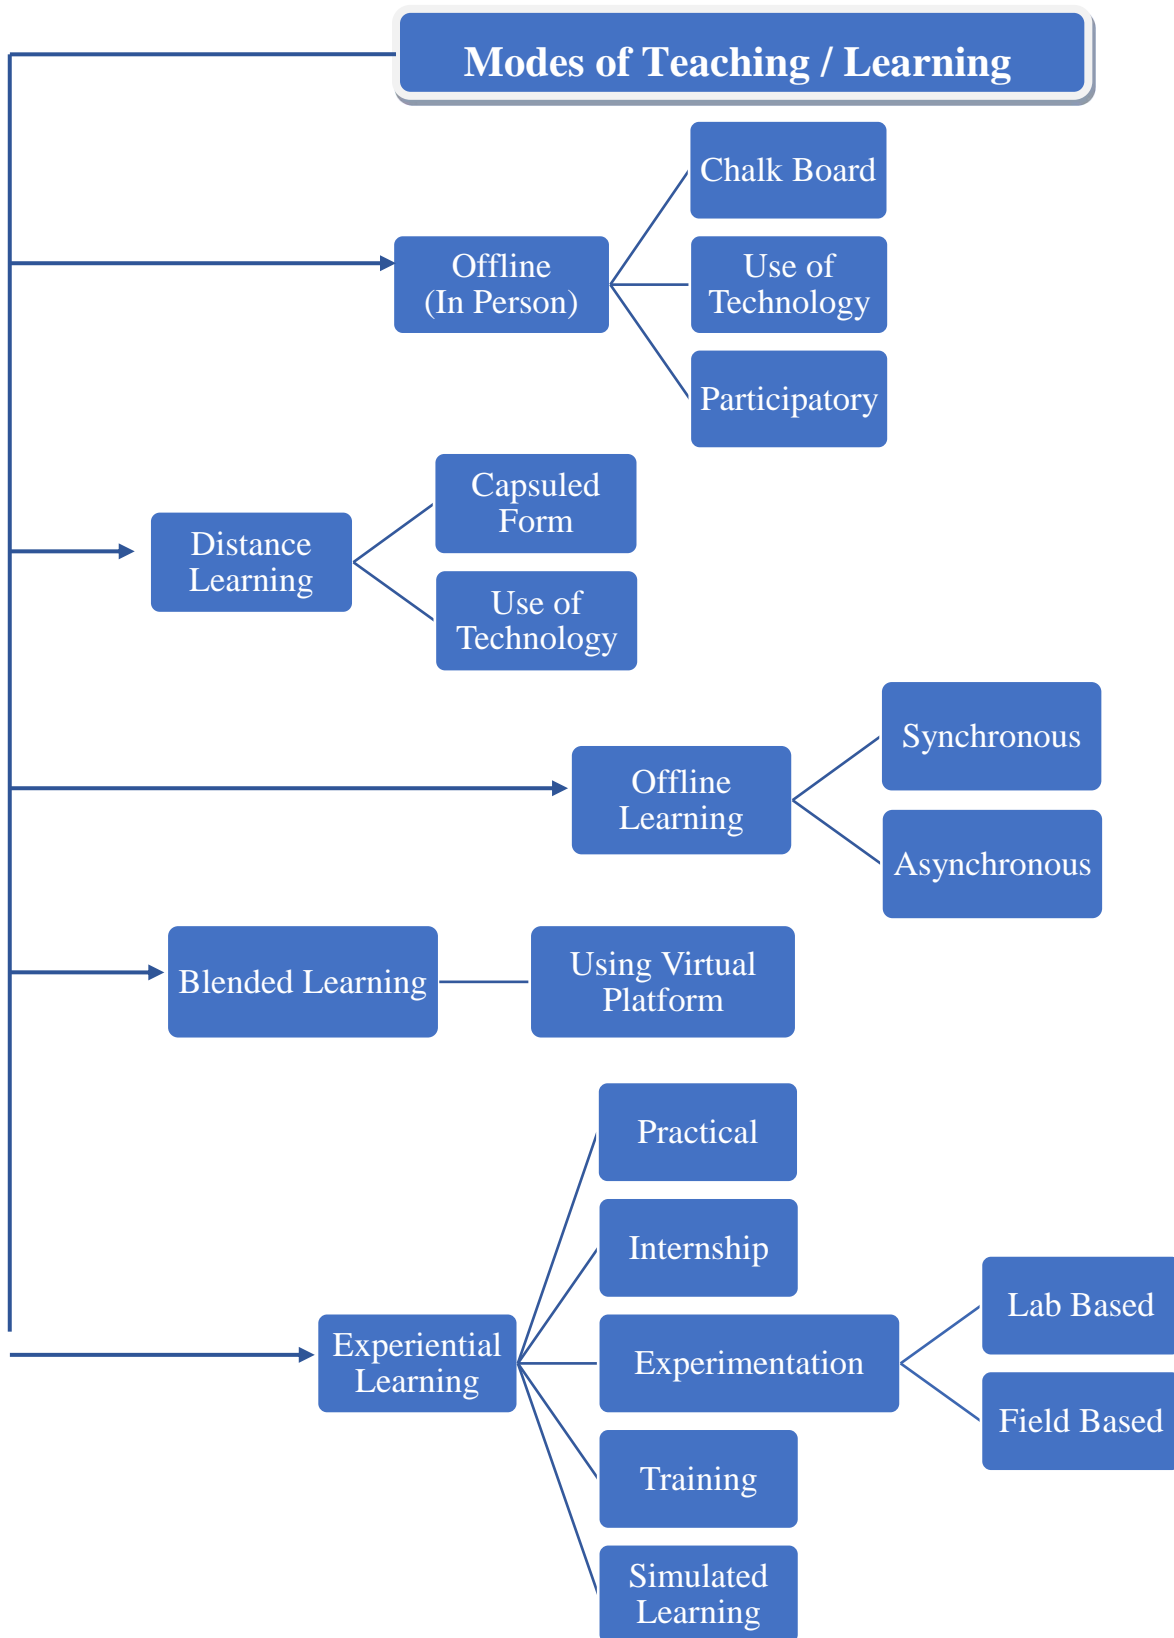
Modes of Teaching / Learning

Offline (In Person)

Chalk Board

Use of Technology

Participatory

Distance Learning

Capsuled Form

Use of Technology

Offline Learning

Synchronous

Asynchronous

Blended Learning

Using Virtual Platform

Experiential Learning

Practical

Internship

Experimentation

Lab Based

Field Based

Training

Simulated Learning